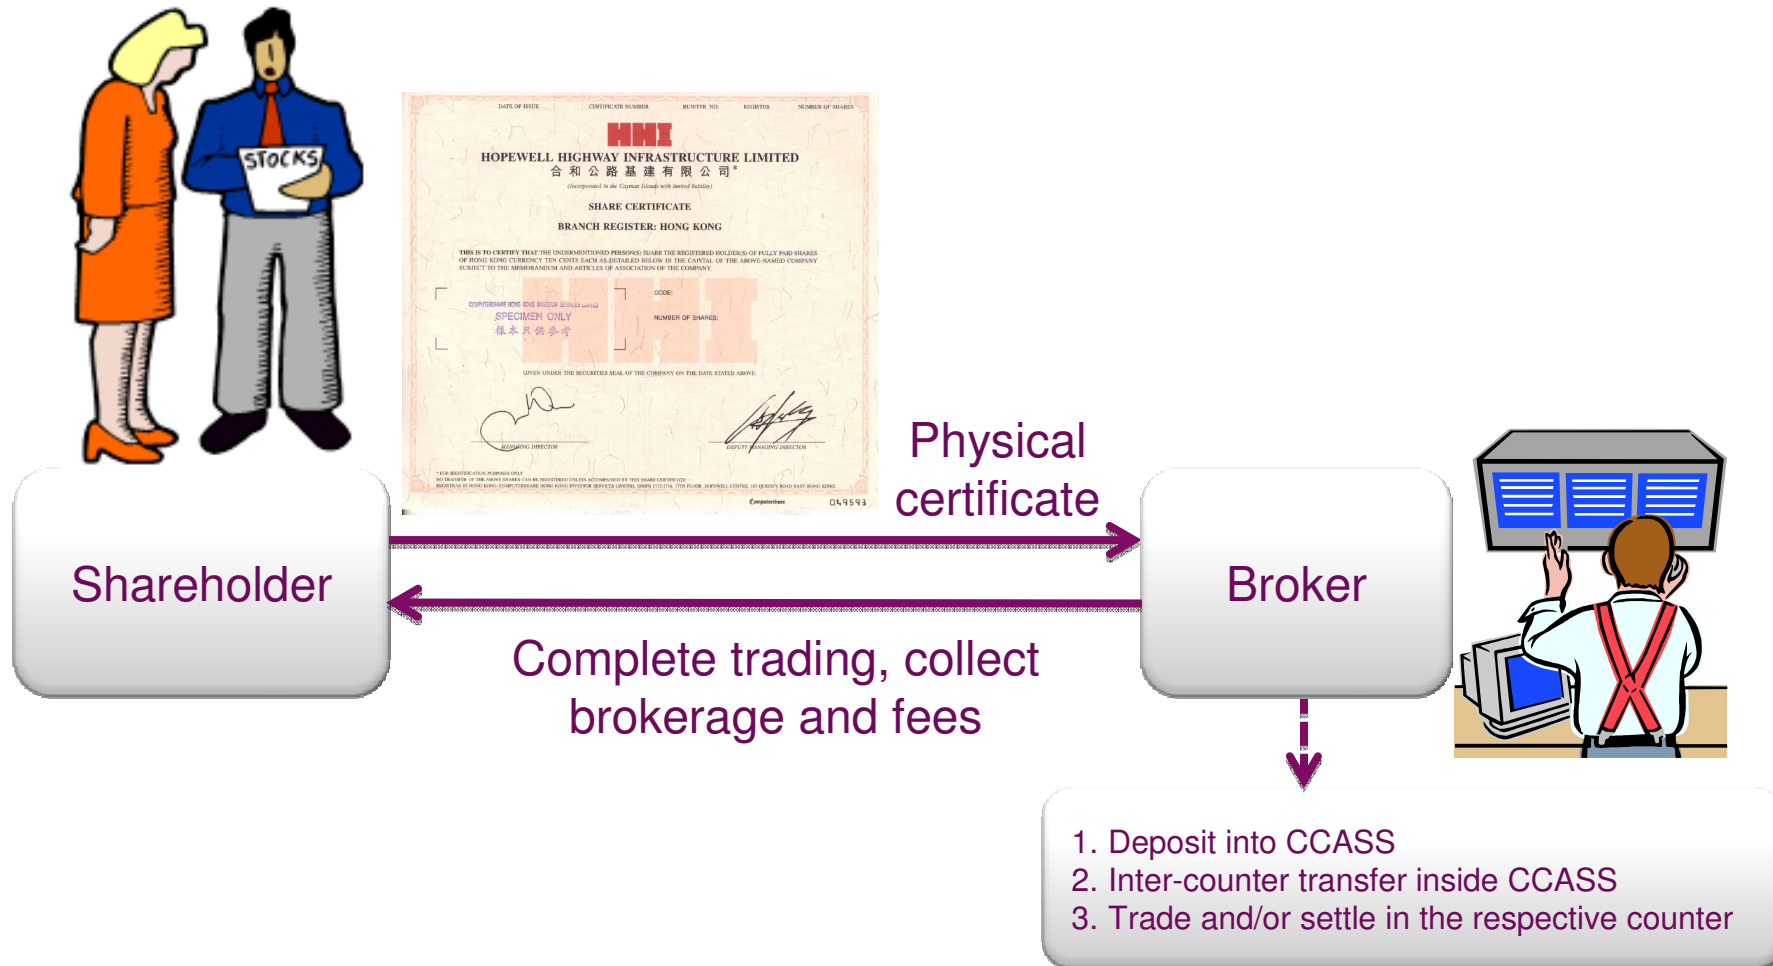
STOCKS

DATE OF ISSUE CERTIFICATE NUMBER REGISTER NUMBER OF SHARES

HHI

HOPEWELL HIGHWAY INFRASTRUCTURE LIMITED
合和公路基建有限公司*

(Incorporated in the Cayman Islands with limited liability)

SHARE CERTIFICATE

BRANCH REGISTER: HONG KONG

THIS IS TO CERTIFY THAT THE UNDERMENTIONED PERSON(S) IS/ARE THE REGISTERED HOLDER(S) OF FULLY PAID SHARES OF HONG KONG CURRENCY TEN CENTS EACH AS DETAILED BELOW IN THE CAPITAL OF THE ABOVE-NAMED COMPANY SUBJECT TO THE MEMORANDUM AND ARTICLES OF ASSOCIATION OF THE COMPANY.

CODE:

SPECIMEN ONLY
樣本只供參考

NUMBER OF SHARES:

GIVEN UNDER THE SECURITIES SEAL OF THE COMPANY ON THE DATE STATED ABOVE.

MANAGING DIRECTOR

DEPUTY MANAGING DIRECTOR

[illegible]

049593

Physical certificate

Shareholder

Broker

Complete trading, collect brokerage and fees

1. Deposit into CCASS
2. Inter-counter transfer inside CCASS
3. Trade and/or settle in the respective counter